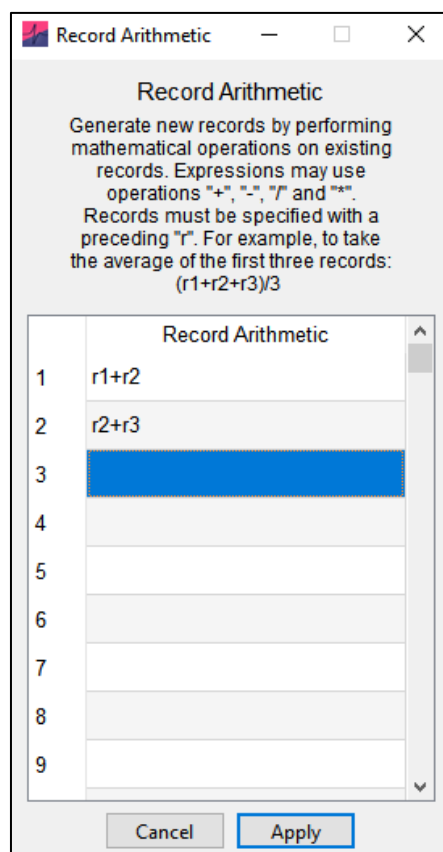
Record Arithmetic

Record Arithmetic

Generate new records by performing mathematical operations on existing records. Expressions may use operations "+", "-", "/" and "*". Records must be specified with a preceding "r". For example, to take the average of the first three records: (r1+r2+r3)/3

| | Record Arithmetic |
|---|---|
| 1 | r1+r2 |
| 2 | r2+r3 |
| 3 | |
| 4 | |
| 5 | |
| 6 | |
| 7 | |
| 8 | |
| 9 | |

Cancel Apply